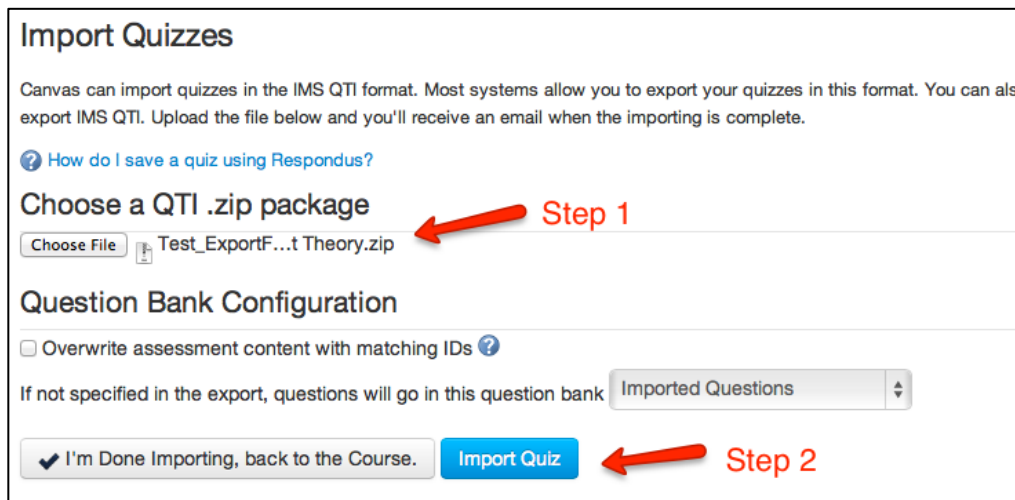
Import Quizzes

Canvas can import quizzes in the IMS QTI format. Most systems allow you to export your quizzes in this format. You can als export IMS QTI. Upload the file below and you'll receive an email when the importing is complete.

How do I save a quiz using Respondus?

Choose a QTI .zip package

Step 1

Choose File Test_ExportF…t Theory.zip

Question Bank Configuration

Overwrite assessment content with matching IDs

If not specified in the export, questions will go in this question bank Imported Questions

I'm Done Importing, back to the Course. Import Quiz

Step 2